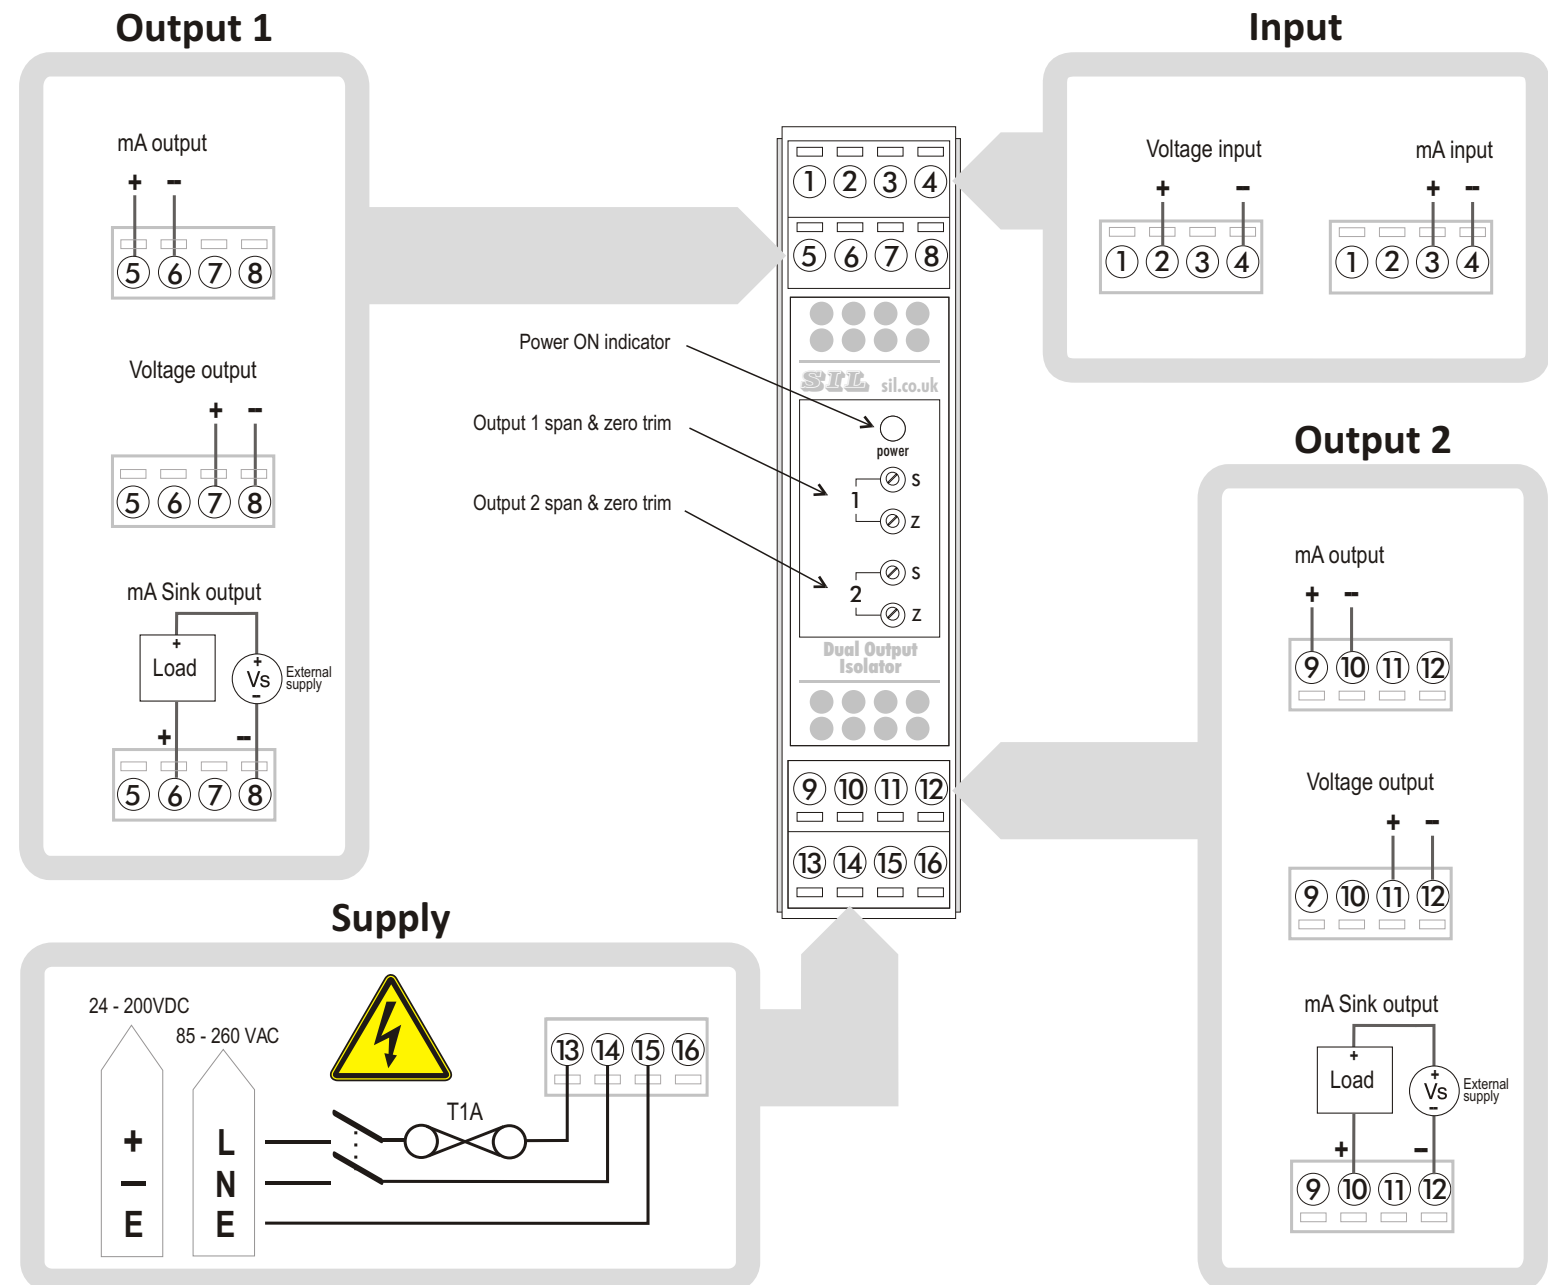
Output 1

mA output
+ −
5 6 7 8

Voltage output
+ −
5 6 7 8

mA Sink output
+
Load
+
Vs
−
External supply
+ −
5 6 7 8

Input

Voltage input
+ −
1 2 3 4

mA input
+ −
1 2 3 4

1 2 3 4
5 6 7 8

Power ON indicator
Output 1 span & zero trim
Output 2 span & zero trim

SIL sil.co.uk
power
1 S
Z
2 S
Z
Dual Output Isolator

9 10 11 12
13 14 15 16

Output 2

mA output
+ −
9 10 11 12

Voltage output
+ −
9 10 11 12

mA Sink output
+
Load
+
Vs
−
External supply
+ −
9 10 11 12

Supply

24 - 200VDC
85 - 260 VAC
+
−
E
L
N
E
T1A
13 14 15 16